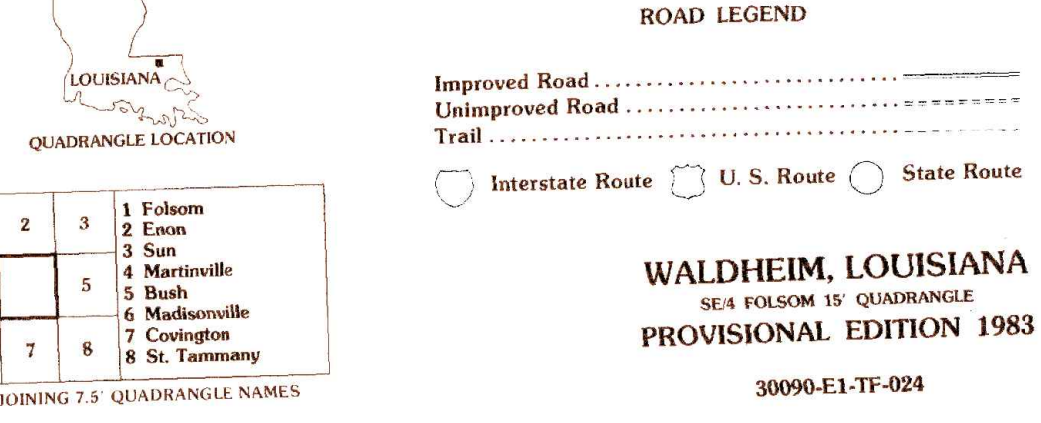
LOUISIANA

QUADRANGLE LOCATION

| 2 | 3 | 1 Folsom 2 Enon 3 Sun |
|---|---|---|
|  | 5 | 4 Martinville 5 Bush 6 Madisonville |
| 7 | 8 | 7 Covington 8 St. Tammany |

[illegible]JOINING 7.5' QUADRANGLE NAMES

ROAD LEGEND

Improved Road ..............................
Unimproved Road ..............................
Trail ..............................

Interstate Route U. S. Route State Route

WALDHEIM, LOUISIANA
SE/4 FOLSOM 15' QUADRANGLE
PROVISIONAL EDITION 1983

30090-E1-TF-024